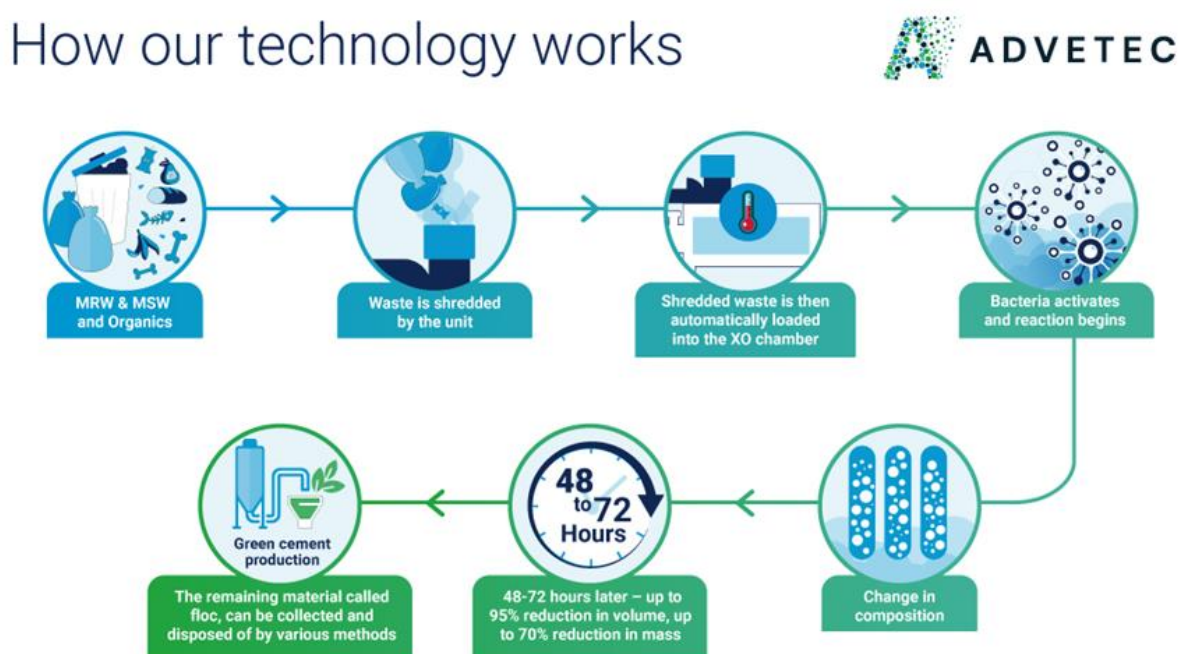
How our technology works

ADVETEC

MRW & MSW and Organics

Waste is shredded by the unit

Shredded waste is then automatically loaded into the XO chamber

Bacteria activates and reaction begins

Change in composition

48 to 72 Hours

48-72 hours later – up to 95% reduction in volume, up to 70% reduction in mass

Green cement production

The remaining material called floc, can be collected and disposed of by various methods